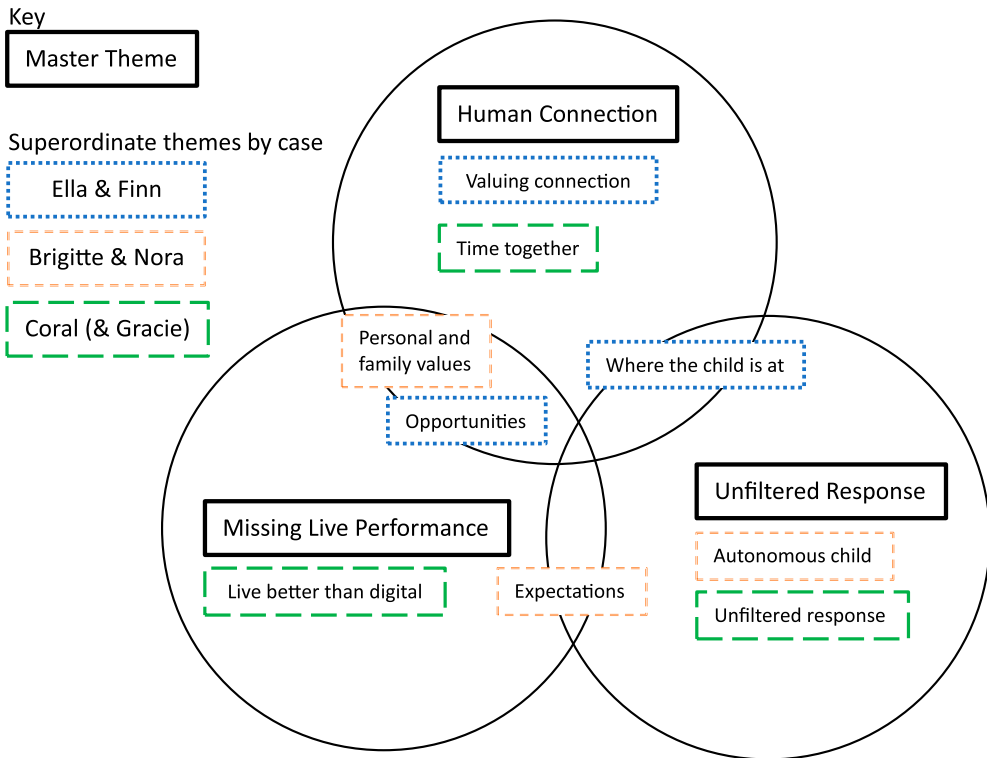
Key

Master Theme

Superordinate themes by case

Ella & Finn

Brigitte & Nora

Coral (& Gracie)

Human Connection

Valuing connection

Time together

Personal and family values

Where the child is at

Opportunities

Missing Live Performance

Live better than digital

Expectations

Unfiltered Response

Autonomous child

Unfiltered response